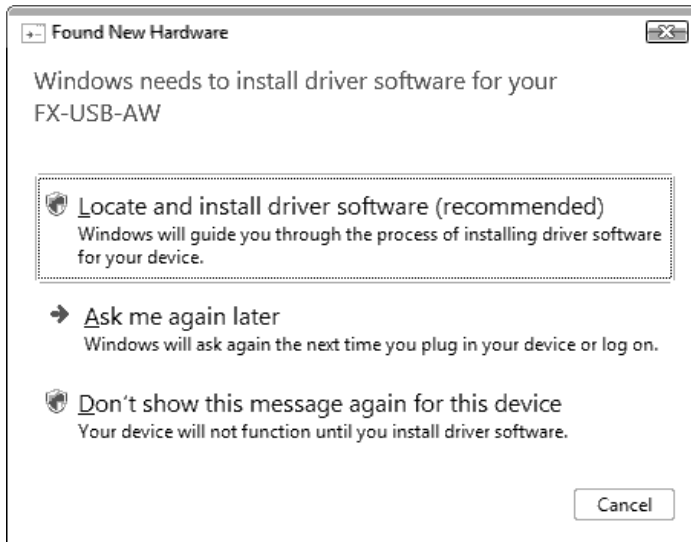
Found New Hardware

Windows needs to install driver software for your FX-USB-AW

Locate and install driver software (recommended)
Windows will guide you through the process of installing driver software for your device.

Ask me again later
Windows will ask again the next time you plug in your device or log on.

Don't show this message again for this device
Your device will not function until you install driver software.

Cancel